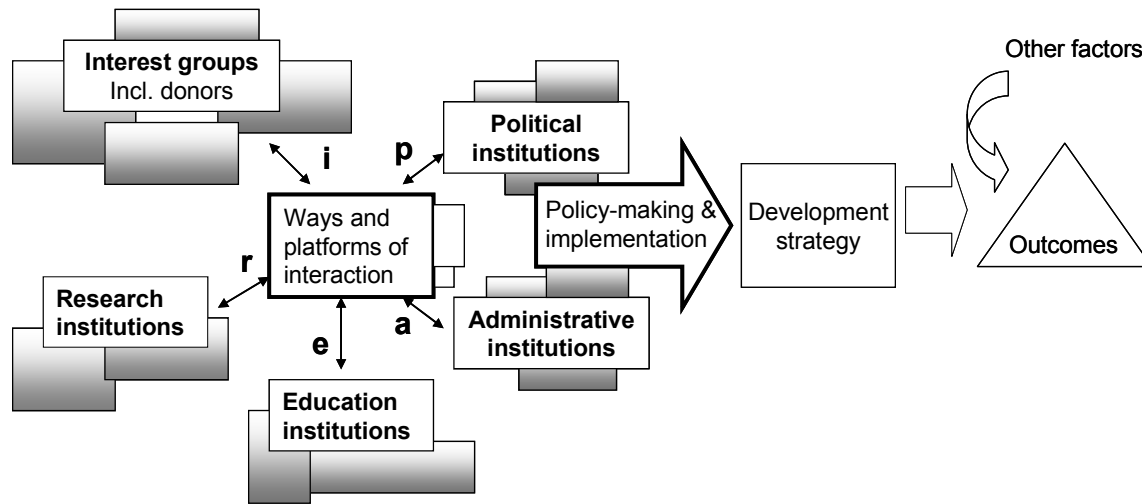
Interest groups
Incl. donors

i

p

Political institutions

Other factors

Ways and platforms of interaction

Policy-making & implementation

Development strategy

Outcomes

r

Research institutions

a

Administrative institutions

e

Education institutions